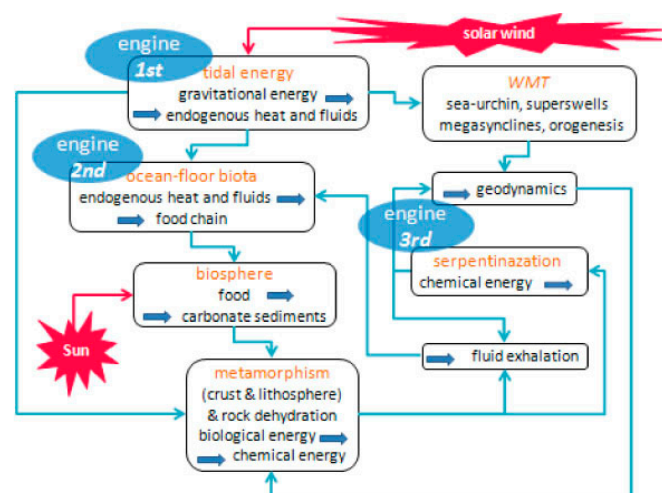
solar wind

engine
1st
tidal energy
gravitational energy
endogenous heat and fluids

WMT
sea-urchin, superswells
megasynclines, orogenesis

engine
2nd
ocean-floor biota
endogenous heat and fluids
food chain

geodynamics

engine
3rd
serpentinazation
chemical energy

biosphere
food
carbonate sediments

Sun

fluid exhalation

metamorphism
(crust & lithosphere)
& rock dehydration
biological energy
chemical energy